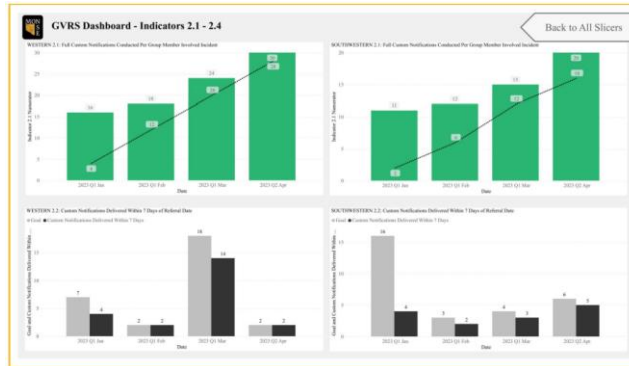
MON

GVRS Dashboard - Indicators 2.1 - 2.4

Back to All Slicers

WESTERN 2.1: Full Custom Notifications Conducted Per Group Member Involved Incident

30
25
20
15
10
5
0

Indicator 2.1 Numerator

16
18
24
30
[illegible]
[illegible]
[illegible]
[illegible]

2023 Q1 Jan
2023 Q1 Feb
2023 Q1 Mar
2023 Q2 Apr

Date

SOUTHWESTERN 2.1: Full Custom Notifications Conducted Per Group Member Involved Incident

20
15
10
5
0

Indicator 2.1 Numerator

11
12
15
20
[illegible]
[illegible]
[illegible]
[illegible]

2023 Q1 Jan
2023 Q1 Feb
2023 Q1 Mar
2023 Q2 Apr

Date

WESTERN 2.2: Custom Notifications Delivered Within 7 Days of Referral Date

Goal ● Custom Notifications Delivered Within 7 Days

Goal and Custom Notifications Delivered Within...

7
4
2
2
18
14
2
2

2023 Q1 Jan
2023 Q1 Feb
2023 Q1 Mar
2023 Q2 Apr

Date

SOUTHWESTERN 2.2: Custom Notifications Delivered Within 7 Days of Referral Date

Goal ● Custom Notifications Delivered Within 7 Days

Goal and Custom Notifications Delivered Within...

15
10
5
0

16
4
3
2
4
3
6
5

2023 Q1 Jan
2023 Q1 Feb
2023 Q1 Mar
2023 Q2 Apr

Date